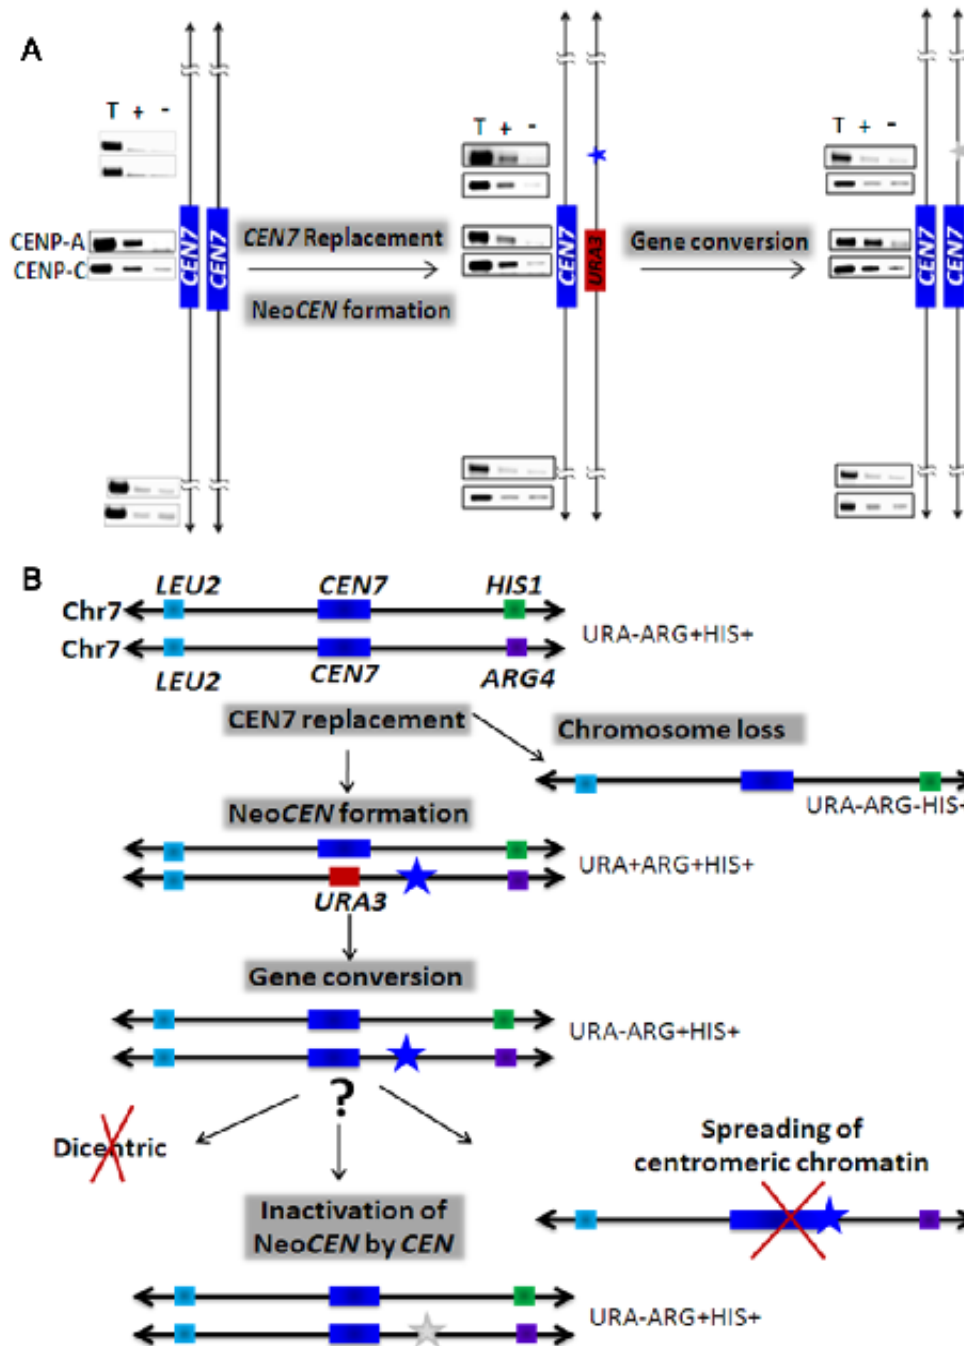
A

T + -

CENP-A
CENP-C

CEN7 CEN7

CEN7 Replacement

NeoCEN formation

T + -

CEN7 URA3

Gene conversion

T + -

CEN7 CEN7

B

LEU2 CEN7 HIS1
Chr7
Chr7
LEU2 CEN7 ARG4

URA-ARG+HIS+

CEN7 replacement

Chromosome loss

URA-ARG-HIS-

NeoCEN formation

URA+ARG+HIS+

URA3

Gene conversion

URA-ARG+HIS+

?

Dicentric

Spreading of centromeric chromatin

Inactivation of NeoCEN by CEN

URA-ARG+HIS+